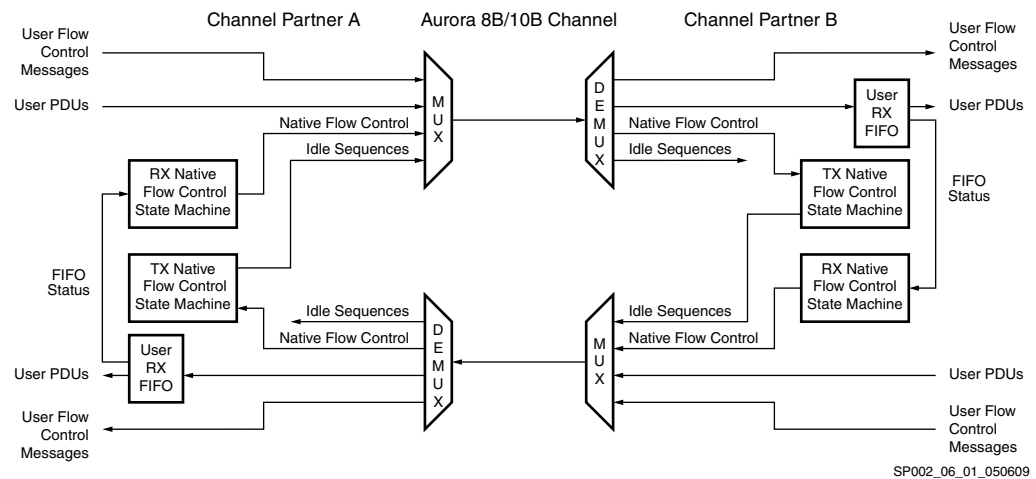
Channel Partner A

Aurora 8B/10B Channel

Channel Partner B

User Flow Control Messages

User PDUs

Native Flow Control

Idle Sequences

RX Native Flow Control State Machine

TX Native Flow Control State Machine

FIFO Status

User RX FIFO

User PDUs

User Flow Control Messages

M U X

D E M U X

Idle Sequences

Native Flow Control

D E M U X

Native Flow Control

Idle Sequences

M U X

Idle Sequences

Native Flow Control

User Flow Control Messages

User RX FIFO

User PDUs

TX Native Flow Control State Machine

FIFO Status

RX Native Flow Control State Machine

User PDUs

User Flow Control Messages

SP002_06_01_050609